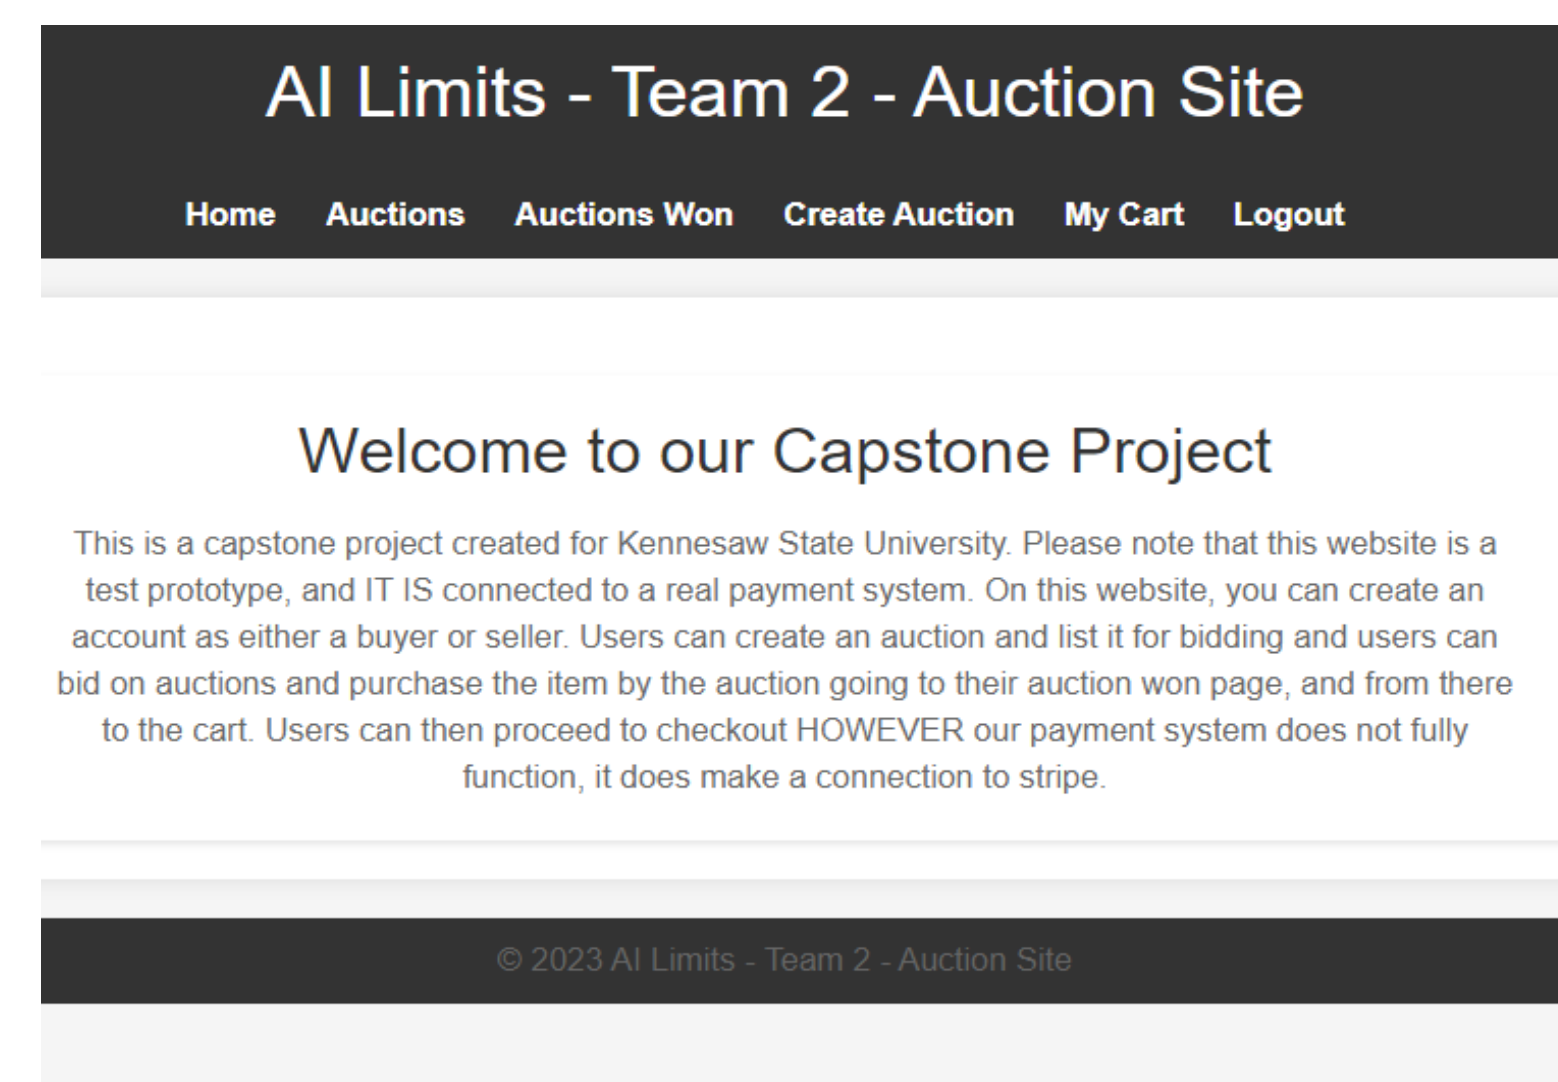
AI Limits - Team 2 - Auction Site

Home Auctions Auctions Won Create Auction My Cart Logout

Welcome to our Capstone Project

This is a capstone project created for Kennesaw State University. Please note that this website is a test prototype, and IT IS connected to a real payment system. On this website, you can create an account as either a buyer or seller. Users can create an auction and list it for bidding and users can bid on auctions and purchase the item by the auction going to their auction won page, and from there to the cart. Users can then proceed to checkout HOWEVER our payment system does not fully function, it does make a connection to stripe.

© 2023 AI Limits - Team 2 - Auction Site